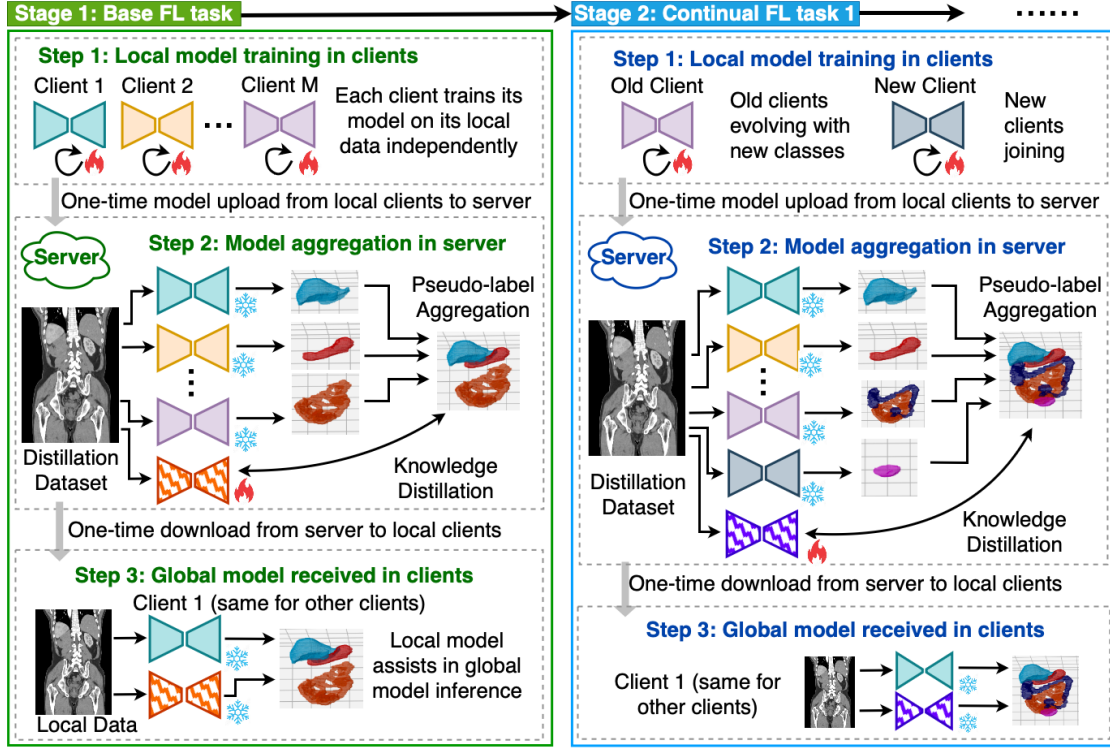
Stage 1: Base FL task

Stage 2: Continual FL task 1

......

Step 1: Local model training in clients

Client 1 Client 2 ... Client M

Each client trains its model on its local data independently

One-time model upload from local clients to server

Server

Step 2: Model aggregation in server

Pseudo-label Aggregation

Distillation Dataset

Knowledge Distillation

One-time download from server to local clients

Step 3: Global model received in clients

Client 1 (same for other clients)

Local model assists in global model inference

Local Data

Step 1: Local model training in clients

Old Client

Old clients evolving with new classes

New Client

New clients joining

One-time model upload from local clients to server

Server

Step 2: Model aggregation in server

Pseudo-label Aggregation

Distillation Dataset

Knowledge Distillation

One-time download from server to local clients

Step 3: Global model received in clients

Client 1 (same for other clients)